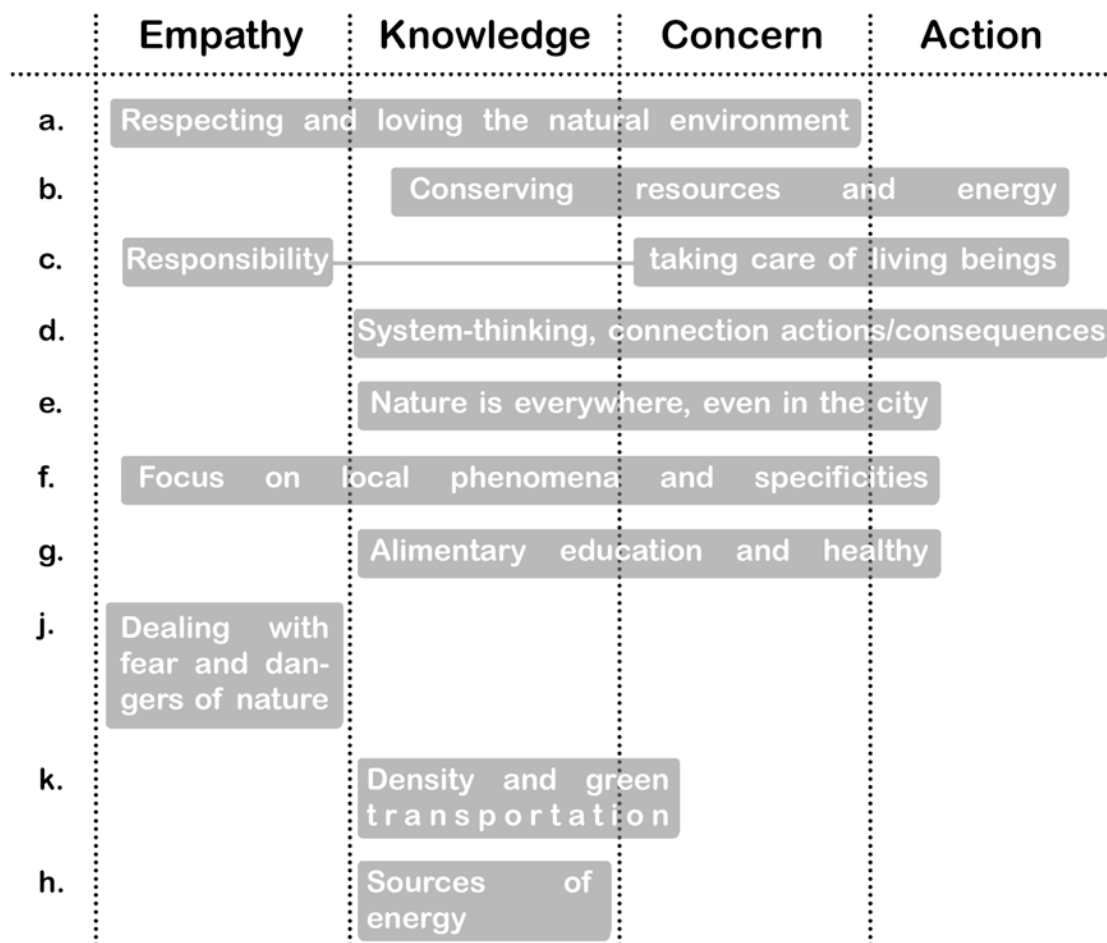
Empathy Knowledge Concern Action

a. Respecting and loving the natural environment

b. Conserving resources and energy

c. Responsibility taking care of living beings

d. System-thinking, connection actions/consequences

e. Nature is everywhere, even in the city

f. Focus on local phenomena and specificities

g. Alimentary education and healthy

j. Dealing with fear and dangers of nature

k. Density and green transportation

h. Sources of energy